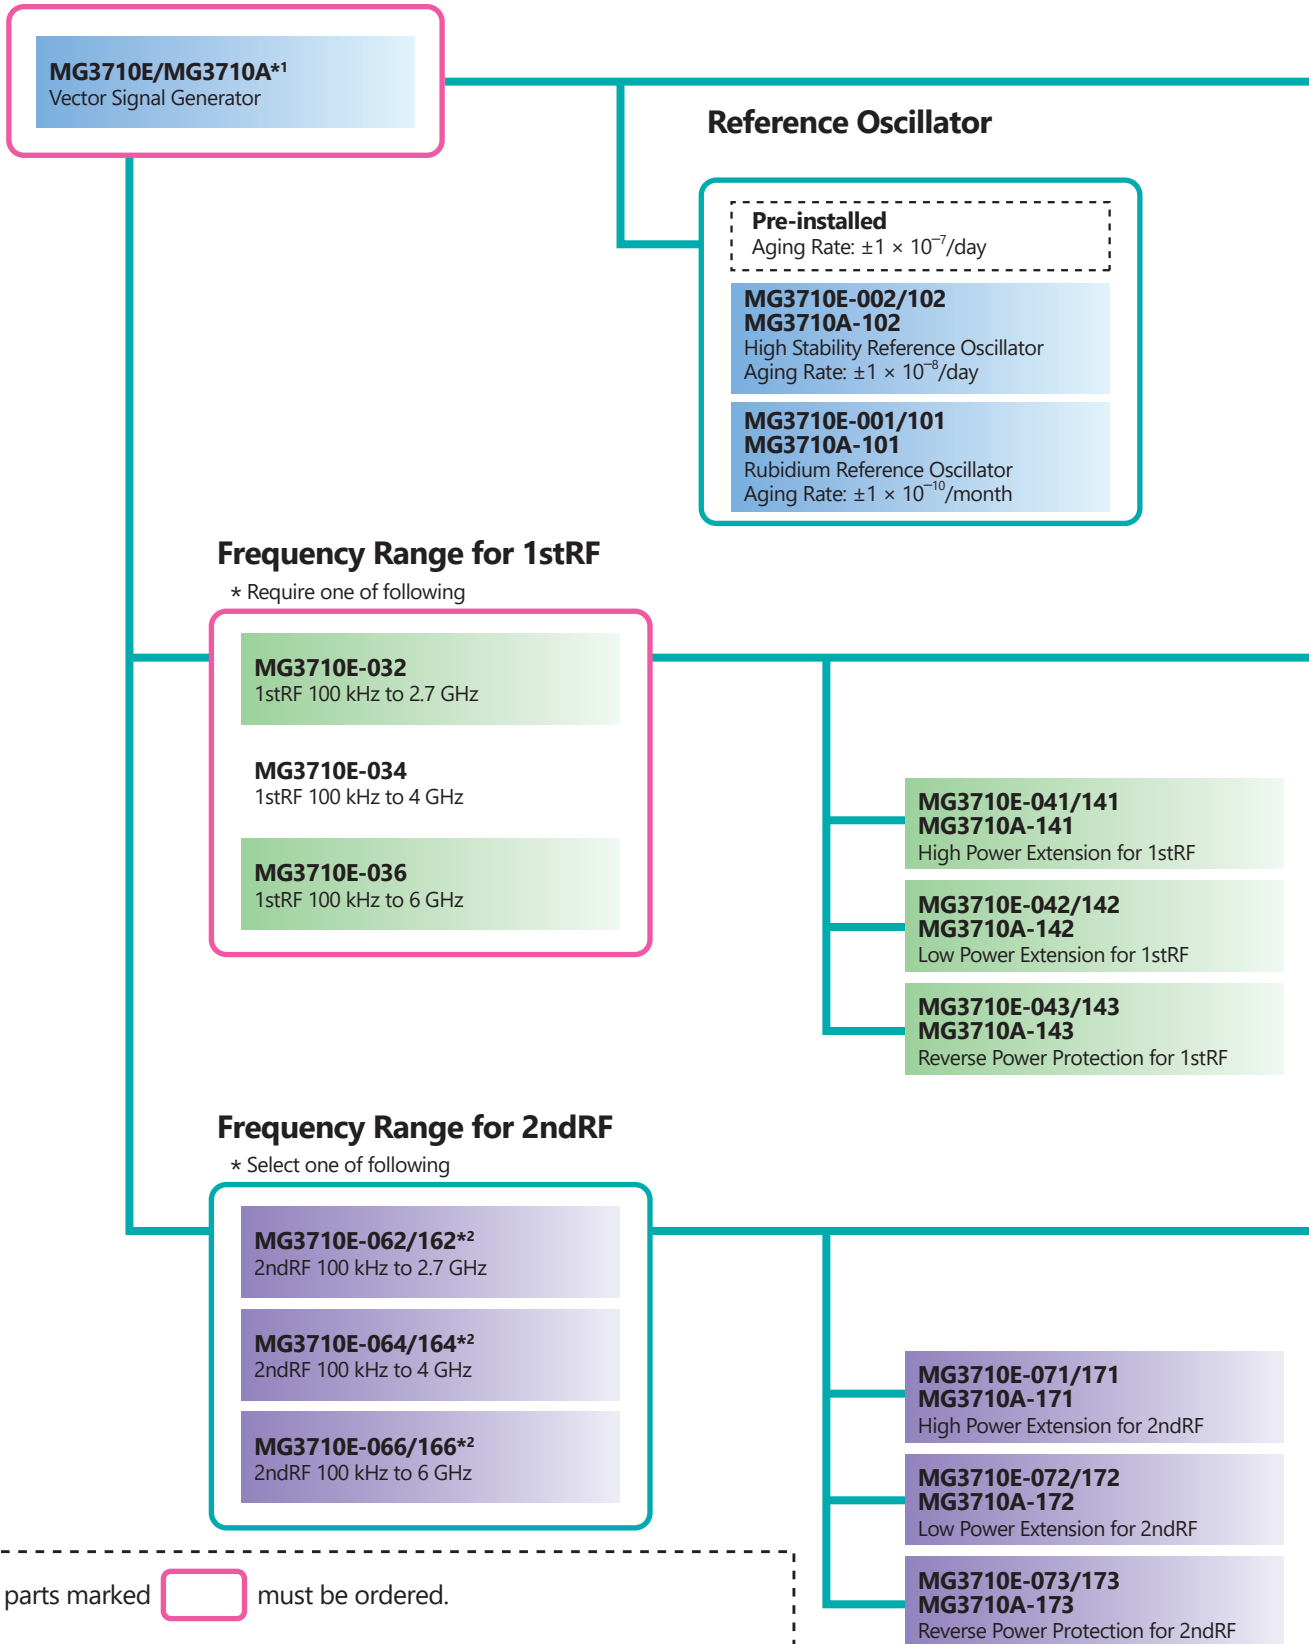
MG3710E/MG3710A*1
Vector Signal Generator

Reference Oscillator

Pre-installed
Aging Rate: ±1 × $10^{-7}$/day

MG3710E-002/102
MG3710A-102
High Stability Reference Oscillator
Aging Rate: ±1 × $10^{-8}$/day

MG3710E-001/101
MG3710A-101
Rubidium Reference Oscillator
Aging Rate: ±1 × $10^{-10}$/month

Frequency Range for 1stRF
* Require one of following

MG3710E-032
1stRF 100 kHz to 2.7 GHz

MG3710E-034
1stRF 100 kHz to 4 GHz

MG3710E-036
1stRF 100 kHz to 6 GHz

MG3710E-041/141
MG3710A-141
High Power Extension for 1stRF

MG3710E-042/142
MG3710A-142
Low Power Extension for 1stRF

MG3710E-043/143
MG3710A-143
Reverse Power Protection for 1stRF

Frequency Range for 2ndRF
* Select one of following

MG3710E-062/162*2
2ndRF 100 kHz to 2.7 GHz

MG3710E-064/164*2
2ndRF 100 kHz to 4 GHz

MG3710E-066/166*2
2ndRF 100 kHz to 6 GHz

MG3710E-071/171
MG3710A-171
High Power Extension for 2ndRF

MG3710E-072/172
MG3710A-172
Low Power Extension for 2ndRF

MG3710E-073/173
MG3710A-173
Reverse Power Protection for 2ndRF

parts marked must be ordered.